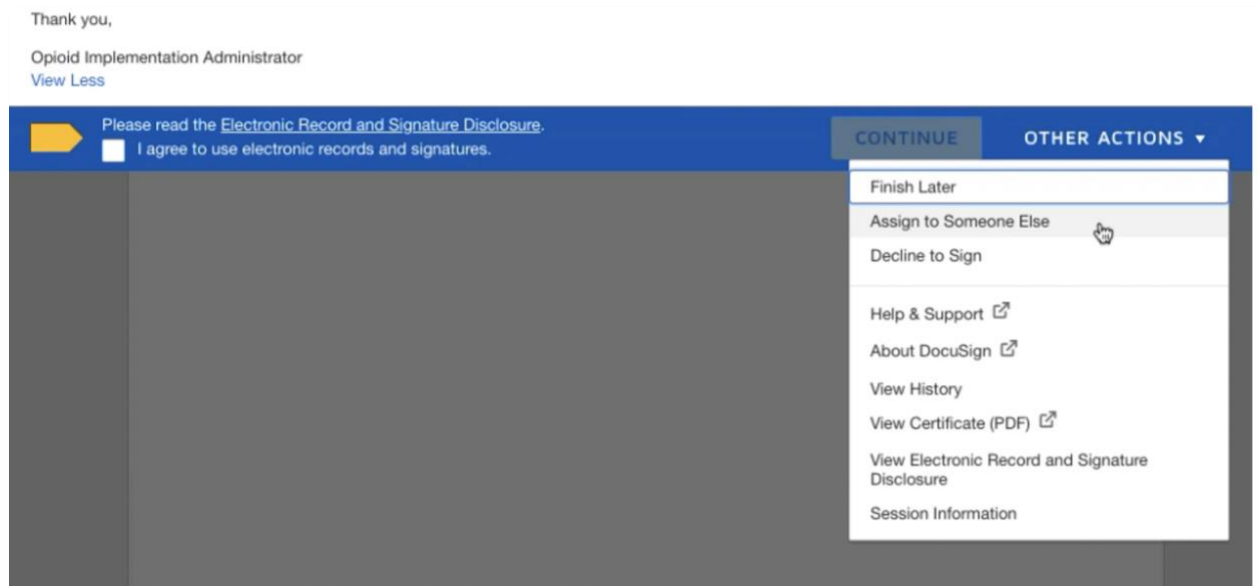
Thank you,

Opioid Implementation Administrator
View Less

Please read the Electronic Record and Signature Disclosure.
I agree to use electronic records and signatures.

CONTINUE

OTHER ACTIONS ▾

Finish Later
Assign to Someone Else
Decline to Sign
Help & Support
About DocuSign
View History
View Certificate (PDF)
View Electronic Record and Signature Disclosure
Session Information